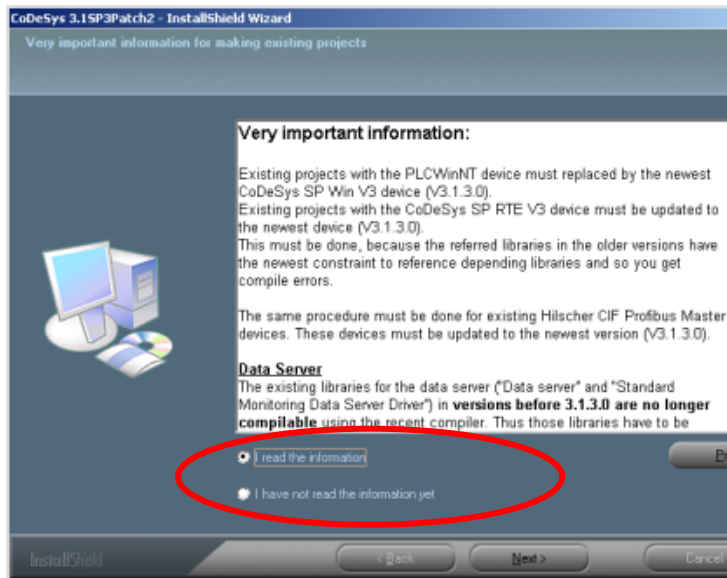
CoDeSys 3.1SP3Patch2 - InstallShield Wizard

Very important information for making existing projects

Very important information:

Existing projects with the PLCWinNT device must replaced by the newest CoDeSys SP Win V3 device (V3.1.3.0).
Existing projects with the CoDeSys SP RTE V3 device must be updated to the newest device (V3.1.3.0).
This must be done, because the referred libraries in the older versions have the newest constraint to reference depending libraries and so you get compile errors.

The same procedure must be done for existing Hilscher CIF Profibus Master devices. These devices must be updated to the newest version (V3.1.3.0).

Data Server
The existing libraries for the data server ("Data server" and "Standard Monitoring Data Server Driver") in versions before 3.1.3.0 are no longer compilable using the recent compiler. Thus those libraries have to be

I read the information

I have not read the information yet

Pr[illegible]

InstallShield

< Back

Next >

Cancel